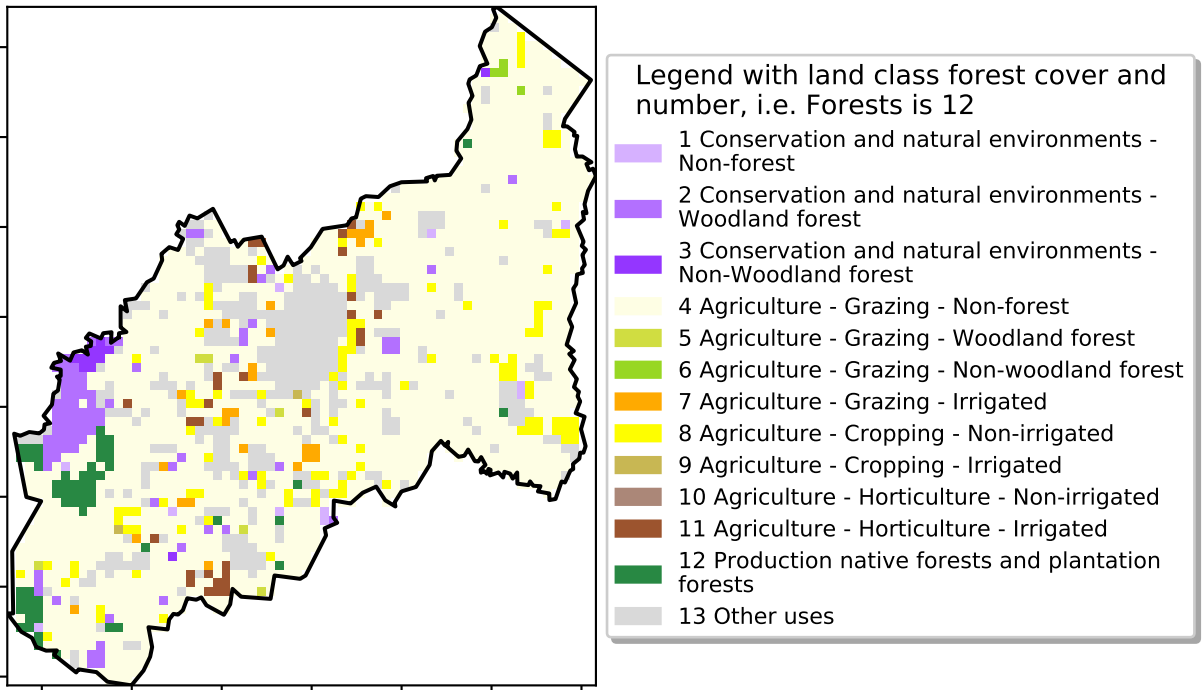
Legend with land class forest cover and number, i.e. Forests is 12

1 Conservation and natural environments - Non-forest
2 Conservation and natural environments - Woodland forest
3 Conservation and natural environments - Non-Woodland forest
4 Agriculture - Grazing - Non-forest
5 Agriculture - Grazing - Woodland forest
6 Agriculture - Grazing - Non-woodland forest
7 Agriculture - Grazing - Irrigated
8 Agriculture - Cropping - Non-irrigated
9 Agriculture - Cropping - Irrigated
10 Agriculture - Horticulture - Non-irrigated
11 Agriculture - Horticulture - Irrigated
12 Production native forests and plantation forests
13 Other uses